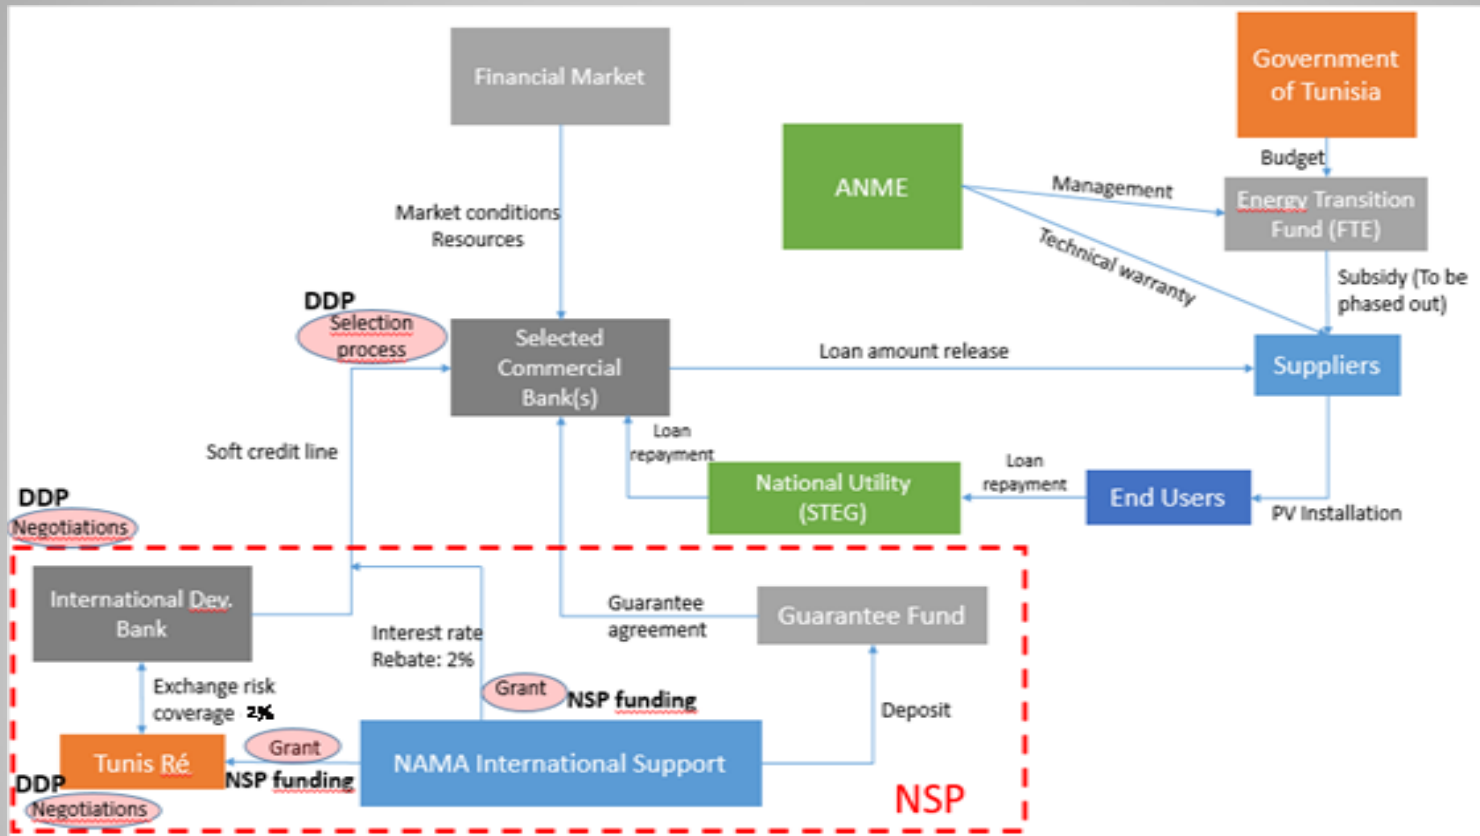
Financial Market

Government of Tunisia

ANME

Budget

Management

Energy Transition Fund (FTE)

Technical warranty

Market conditions
Resources

Subsidy (To be phased out)

DDP
Selection process

Selected Commercial Bank(s)

Loan amount release

Suppliers

Loan repayment

Soft credit line

National Utility (STEG)

Loan repayment

End Users

PV Installation

DDP
Negotiations

International Dev. Bank

Interest rate
Rebate: 2%

Guarantee agreement

Guarantee Fund

Exchange risk coverage 2%

Grant

NSP funding

Deposit

Grant

Tunis Ré

NSP funding

NAMA International Support

DDP
Negotiations

NSP